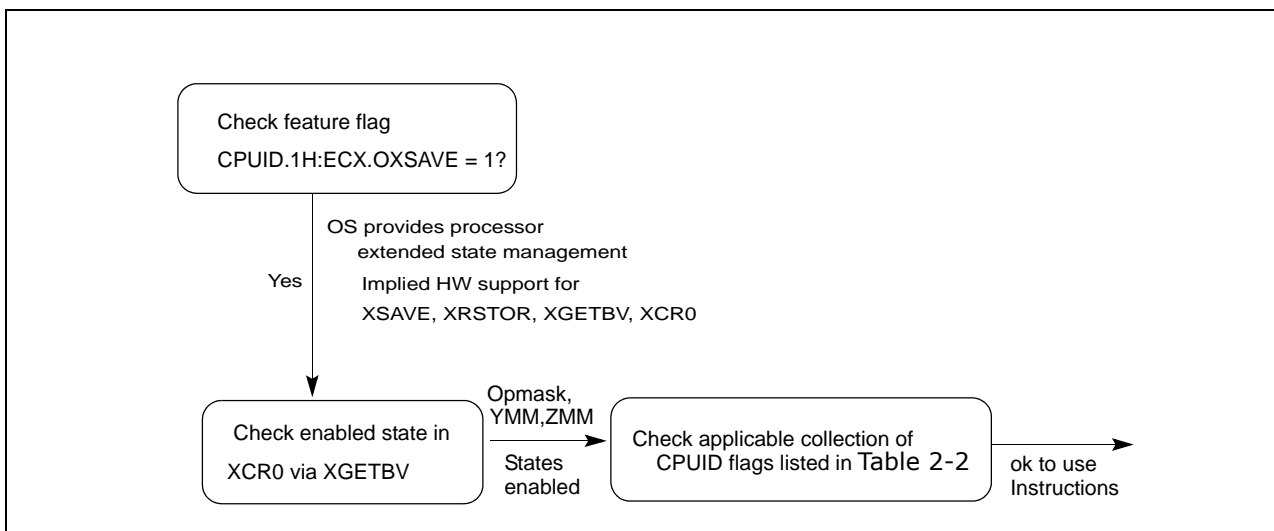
Check feature flag
CPUID.1H:ECX.OXSAVE = 1?

OS provides processor extended state management

Implied HW support for XSAVE, XRSTOR, XGETBV, XCR0

Yes

Check enabled state in XCR0 via XGETBV

Opmask, YMM,ZMM

States enabled

Check applicable collection of CPUID flags listed in Table 2-2

ok to use Instructions